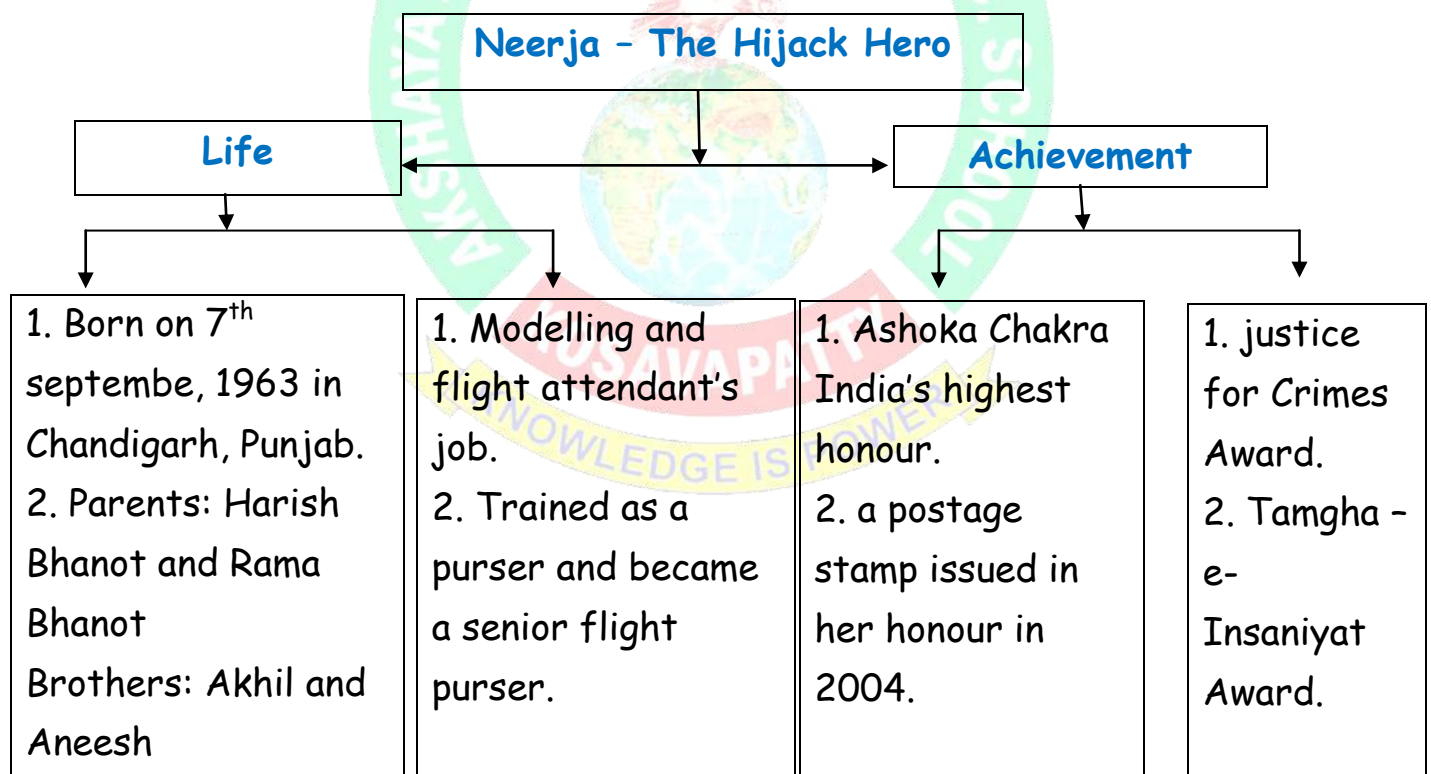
Neerja – The Hijack Hero

Life

Achievement

1. Born on $7^{th}$ septembe, 1963 in Chandigarh, Punjab.
2. Parents: Harish Bhanot and Rama Bhanot
Brothers: Akhil and Aneesh

1. Modelling and flight attendant's job.
2. Trained as a purser and became a senior flight purser.

1. Ashoka Chakra India's highest honour.
2. a postage stamp issued in her honour in 2004.

1. justice for Crimes Award.
2. Tamgha – e- Insaniyat Award.

AKSHAYA KOSAVAPATTY KNOWLEDGE IS POWER